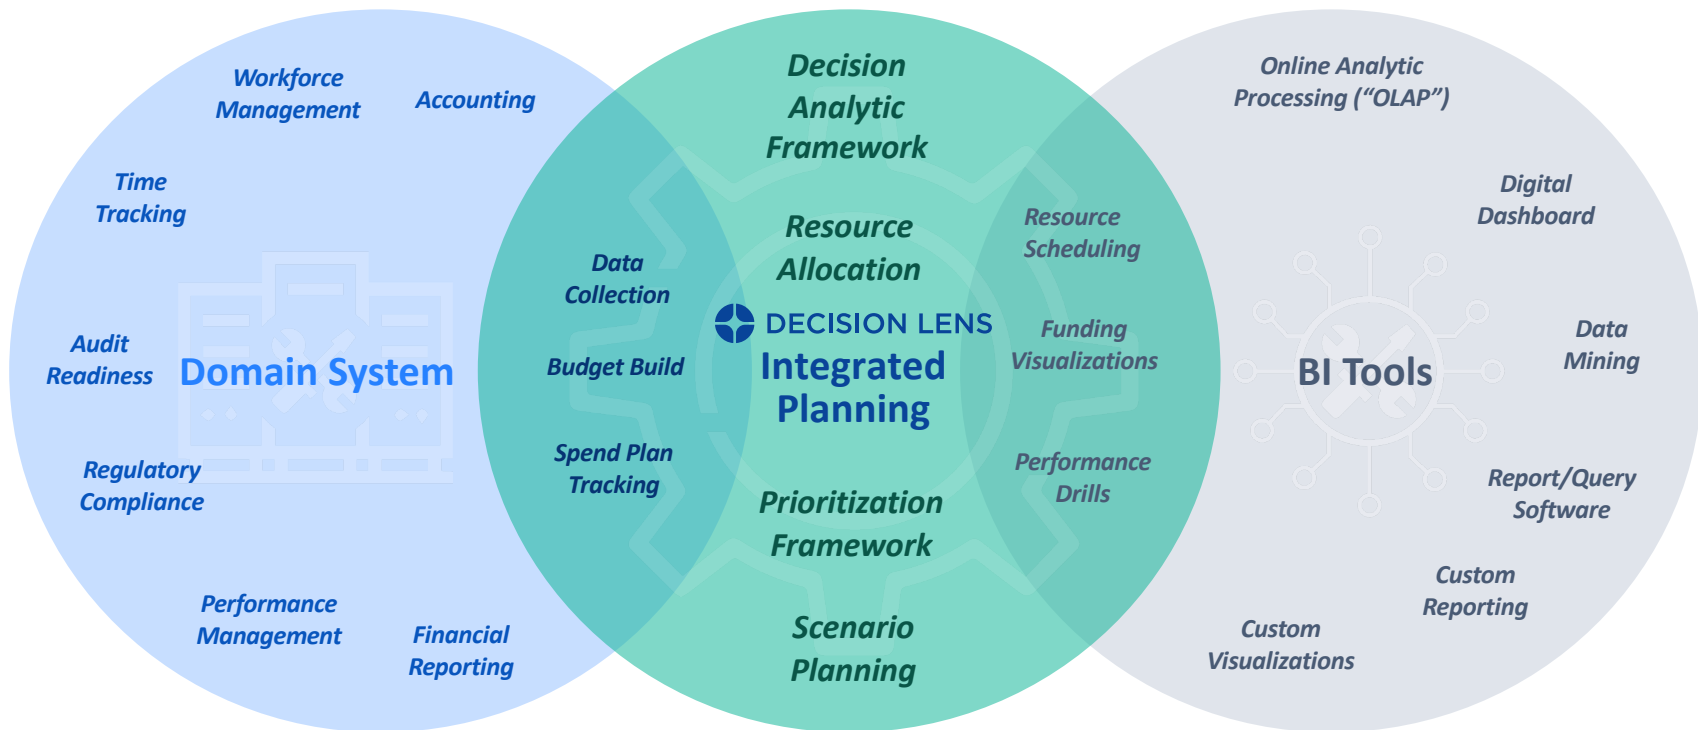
Workforce Management

Accounting

Time Tracking

Audit Readiness

Domain System

Regulatory Compliance

Performance Management

Financial Reporting

Decision Analytic Framework

Resource Allocation

Data Collection

Budget Build

Spend Plan Tracking

DECISION LENS

Integrated Planning

Prioritization Framework

Scenario Planning

Resource Scheduling

Funding Visualizations

Performance Drills

Online Analytic Processing ("OLAP")

Digital Dashboard

Data Mining

BI Tools

Report/Query Software

Custom Reporting

Custom Visualizations